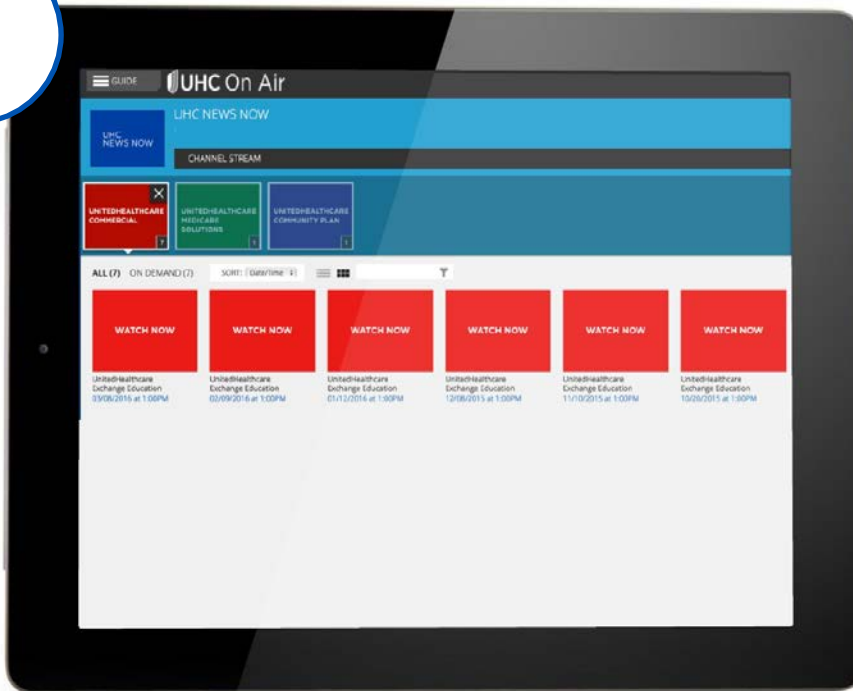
GUIDE UHC On Air

UHC NEWS NOW

UHC NEWS NOW

CHANNEL STREAM

UNITEDHEALTHCARE COMMERCIAL 7

UNITEDHEALTHCARE MEDICARE SOLUTIONS 1

UNITEDHEALTHCARE COMMUNITY PLAN 1

ALL (7) ON DEMAND (7) SORT: Date/time

WATCH NOW
UnitedHealthcare Exchange Education
03/08/2016 at 1:00PM

WATCH NOW
UnitedHealthcare Exchange Education
02/09/2016 at 1:00PM

WATCH NOW
UnitedHealthcare Exchange Education
01/12/2016 at 1:00PM

WATCH NOW
UnitedHealthcare Exchange Education
12/08/2015 at 1:00PM

WATCH NOW
UnitedHealthcare Exchange Education
11/10/2015 at 1:00PM

WATCH NOW
UnitedHealthcare Exchange Education
10/20/2015 at 1:00PM